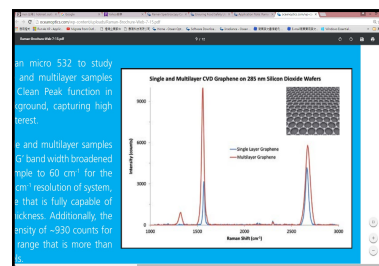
oceanoptics.com/wp-content/uploads/Raman-Brochure-Web-7-15.pdf

Raman Brochure Web-7-15.pdf

9 / 12

an micro 532 to study and multilayer samples Clean Peak function in kground, capturing high terest.

e and multilayer samples G' band width broadened mple to 60 cm$^{-1}$ for the cm$^{-1}$ resolution of system, e that is fully capable of hickness. Additionally, the ensity of ~930 counts for range that is more than ls.

Single and Multilayer CVD Graphene on 285 nm Silicon Dioxide Wafers

Intensity (counts)

9000

6000

3000

0

Single Layer Graphene

Multilayer Graphene

1000

1500

2000

2500

3000

Raman Shift (cm$^{-1}$)